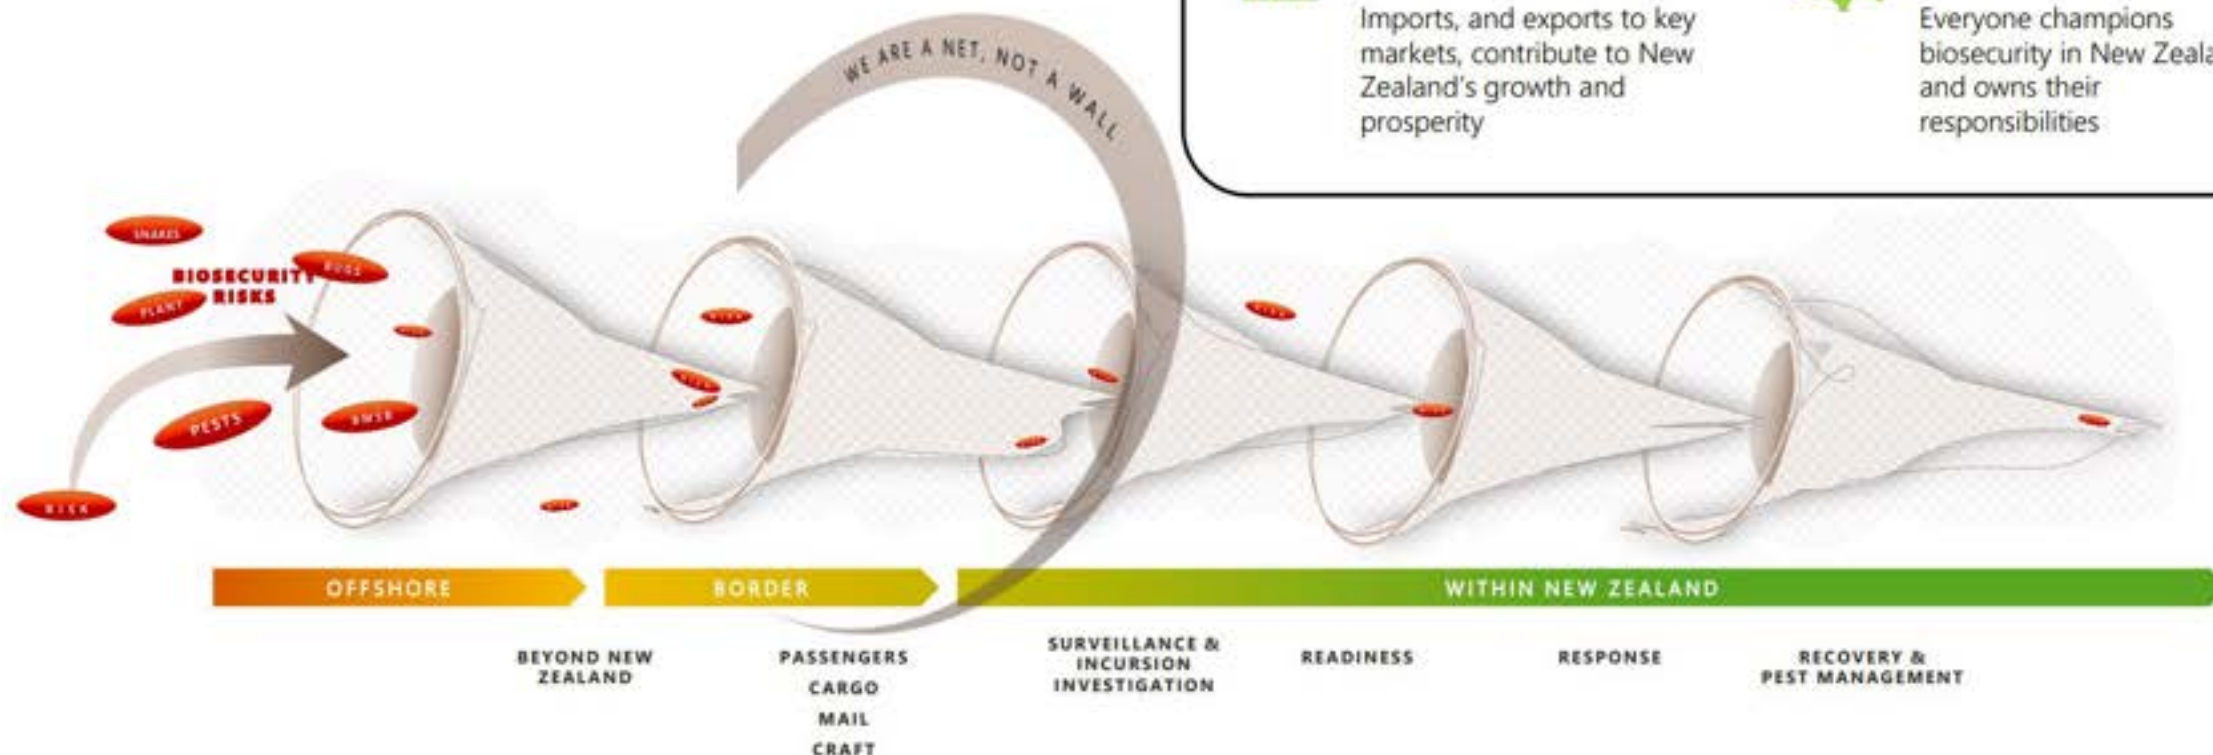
Imports, and exports to key markets, contribute to New Zealand's growth and prosperity

Everyone champions biosecurity in New Zeala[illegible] and owns their responsibilities

WE ARE A NET, NOT A WALL

SNAKES

BIOSECURITY RISKS

BUGS

PLANT

PESTS

RISK

OFFSHORE

BORDER

WITHIN NEW ZEALAND

BEYOND NEW ZEALAND

PASSENGERS
CARGO
MAIL
CRAFT

SURVEILLANCE & INCURSION INVESTIGATION

READINESS

RESPONSE

RECOVERY & PEST MANAGEMENT